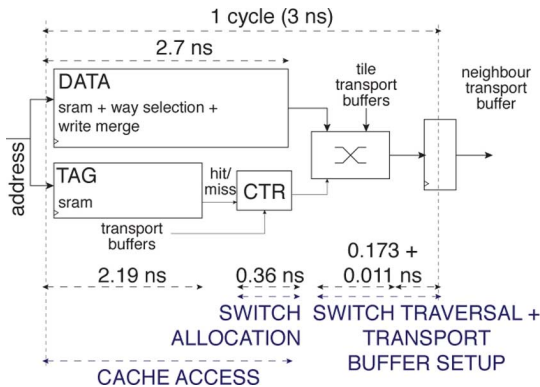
1 cycle (3 ns)

2.7 ns

DATA
sram + way selection + write merge

tile transport buffers

neighbour transport buffer

address

TAG
sram

hit/ miss

CTR

transport buffers

0.173 +

2.19 ns

0.36 ns

0.011 ns

SWITCH ALLOCATION

SWITCH TRAVERSAL + TRANSPORT BUFFER SETUP

CACHE ACCESS